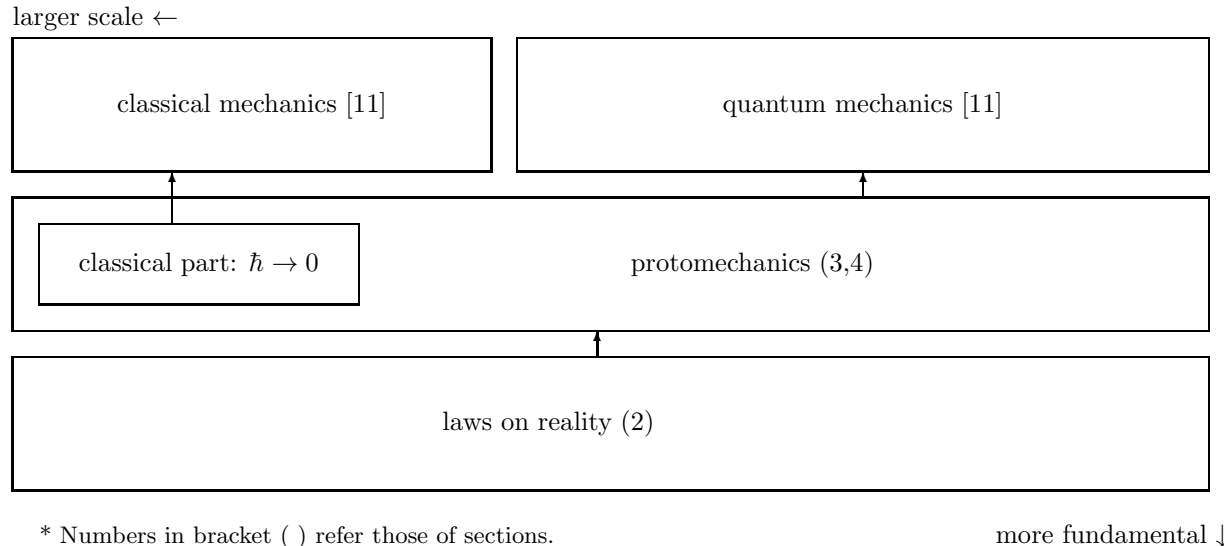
larger scale $\leftarrow$

classical mechanics [11]

quantum mechanics [11]

classical part: $\hbar \to 0$

protomechanics (3,4)

laws on reality (2)

* Numbers in bracket ( ) refer those of sections.

more fundamental $\downarrow$